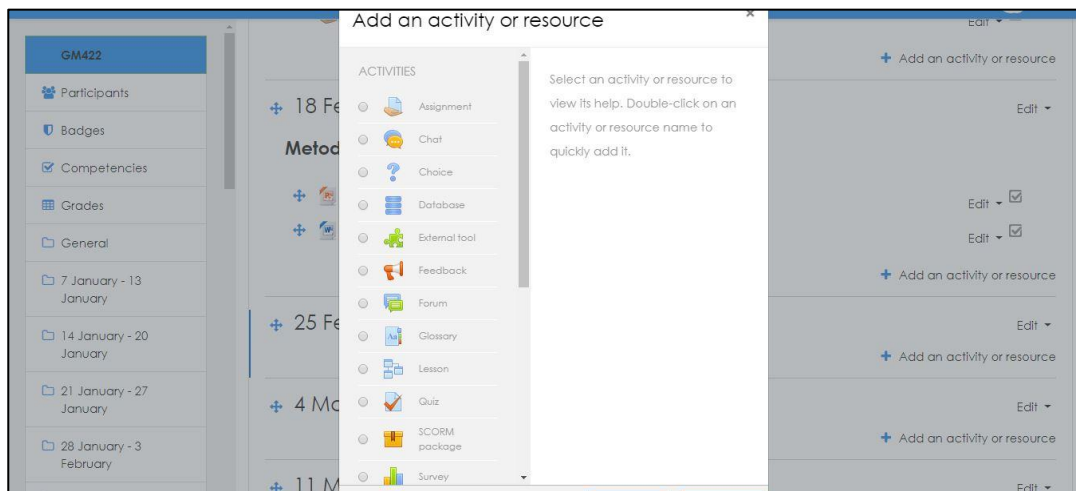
GM422

Participants

Badges

Competencies

Grades

General

7 January - 13 January

14 January - 20 January

21 January - 27 January

28 January - 3 February

18 Fe

Metod

25 Fe

4 Ma

11 M

Add an activity or resource

×

ACTIVITIES

Assignment

Chat

Choice

Database

External tool

Feedback

Forum

Glossary

Lesson

Quiz

SCORM package

Survey

Select an activity or resource to view its help. Double-click on an activity or resource name to quickly add it.

Edit

+ Add an activity or resource

Edit

Edit

Edit

+ Add an activity or resource

Edit

+ Add an activity or resource

Edit

+ Add an activity or resource

Edit